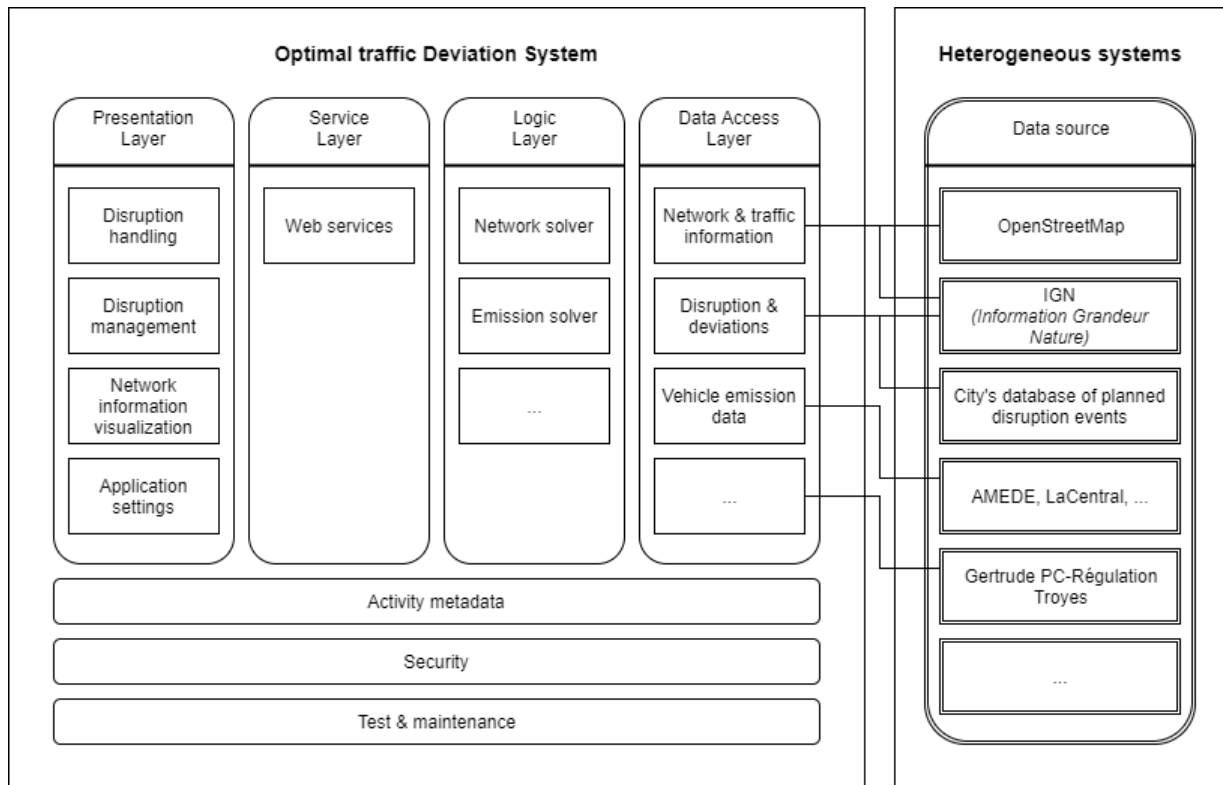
Optimal traffic Deviation System

Presentation Layer

Disruption handling

Disruption management

Network information visualization

Application settings

Service Layer

Web services

Logic Layer

Network solver

Emission solver

...

Data Access Layer

Network & traffic information

Disruption & deviations

Vehicle emission data

...

Activity metadata

Security

Test & maintenance

Heterogeneous systems

Data source

OpenStreetMap

IGN
(Information Grandeur Nature)

City's database of planned disruption events

AMEDE, LaCentral, ...

Gertrude PC-Régulation Troyes

...